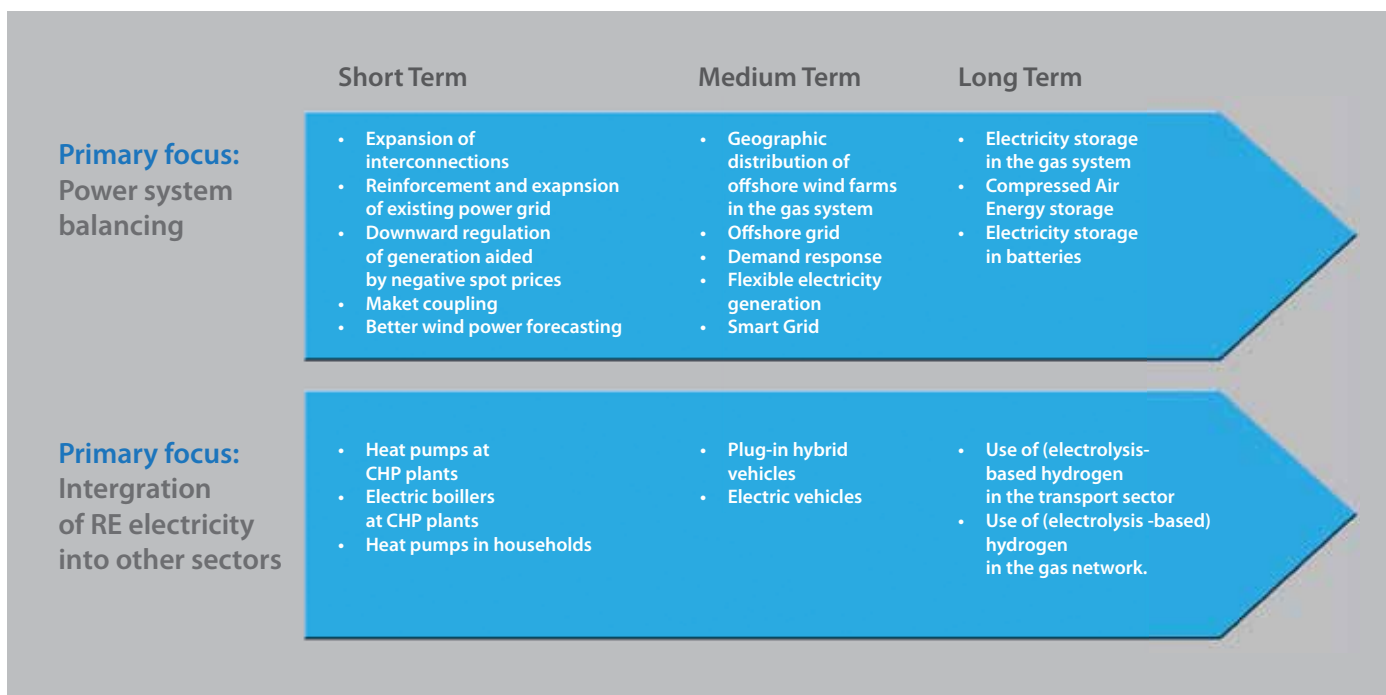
Short Term

Medium Term

Long Term

Primary focus: Power system balancing

- Expansion of interconnections
- Reinforcement and exapnsion of existing power grid
- Downward regulation of generation aided by negative spot prices
- Maket coupling
- Better wind power forecasting

- Geographic distribution of offshore wind farms in the gas system
- Offshore grid
- Demand response
- Flexible electricity generation
- Smart Grid

- Electricity storage in the gas system
- Compressed Air Energy storage
- Electricity storage in batteries

Primary focus: Intergration of RE electricity into other sectors

- Heat pumps at CHP plants
- Electric boillers at CHP plants
- Heat pumps in households

- Plug-in hybrid vehicles
- Electric vehicles

- Use of (electrolysis-based hydrogen in the transport sector
- Use of (electrolysis -based) hydrogen in the gas network.